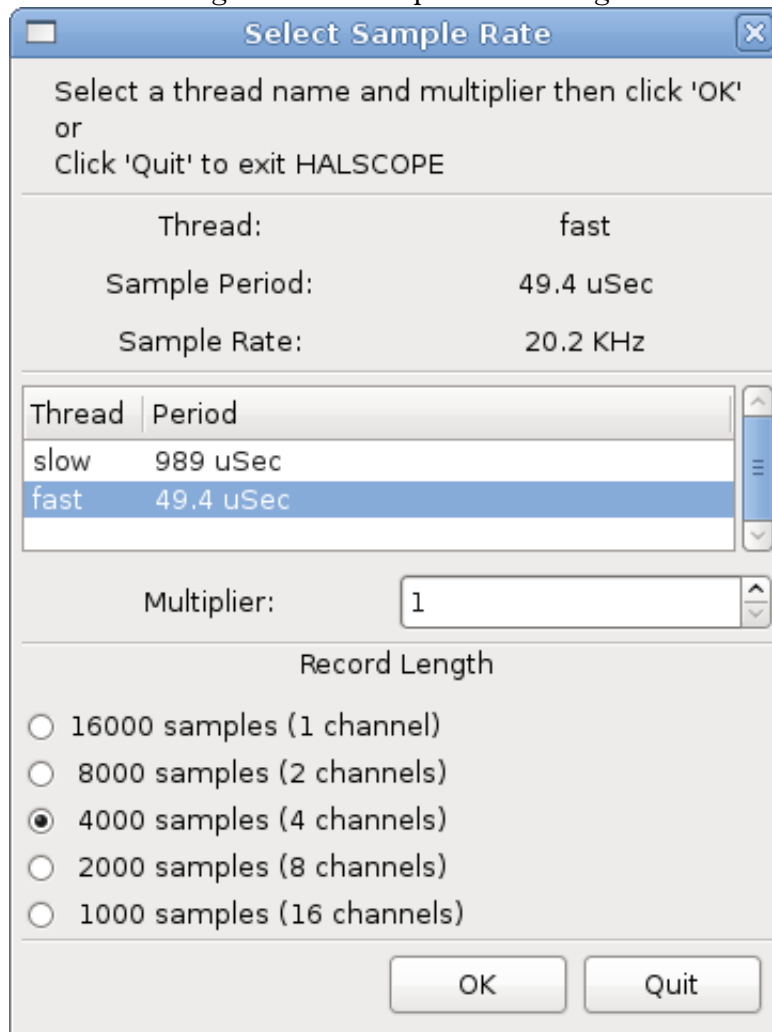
Select Sample Rate

Select a thread name and multiplier then click 'OK' or
Click 'Quit' to exit HALSCOPE

Thread: fast

Sample Period: 49.4 uSec

Sample Rate: 20.2 KHz

| Thread | Period |
|---|---|
| slow | 989 uSec |
| fast | 49.4 uSec |

Multiplier: 1

Record Length

16000 samples (1 channel)

8000 samples (2 channels)

4000 samples (4 channels)

2000 samples (8 channels)

1000 samples (16 channels)

OK

Quit